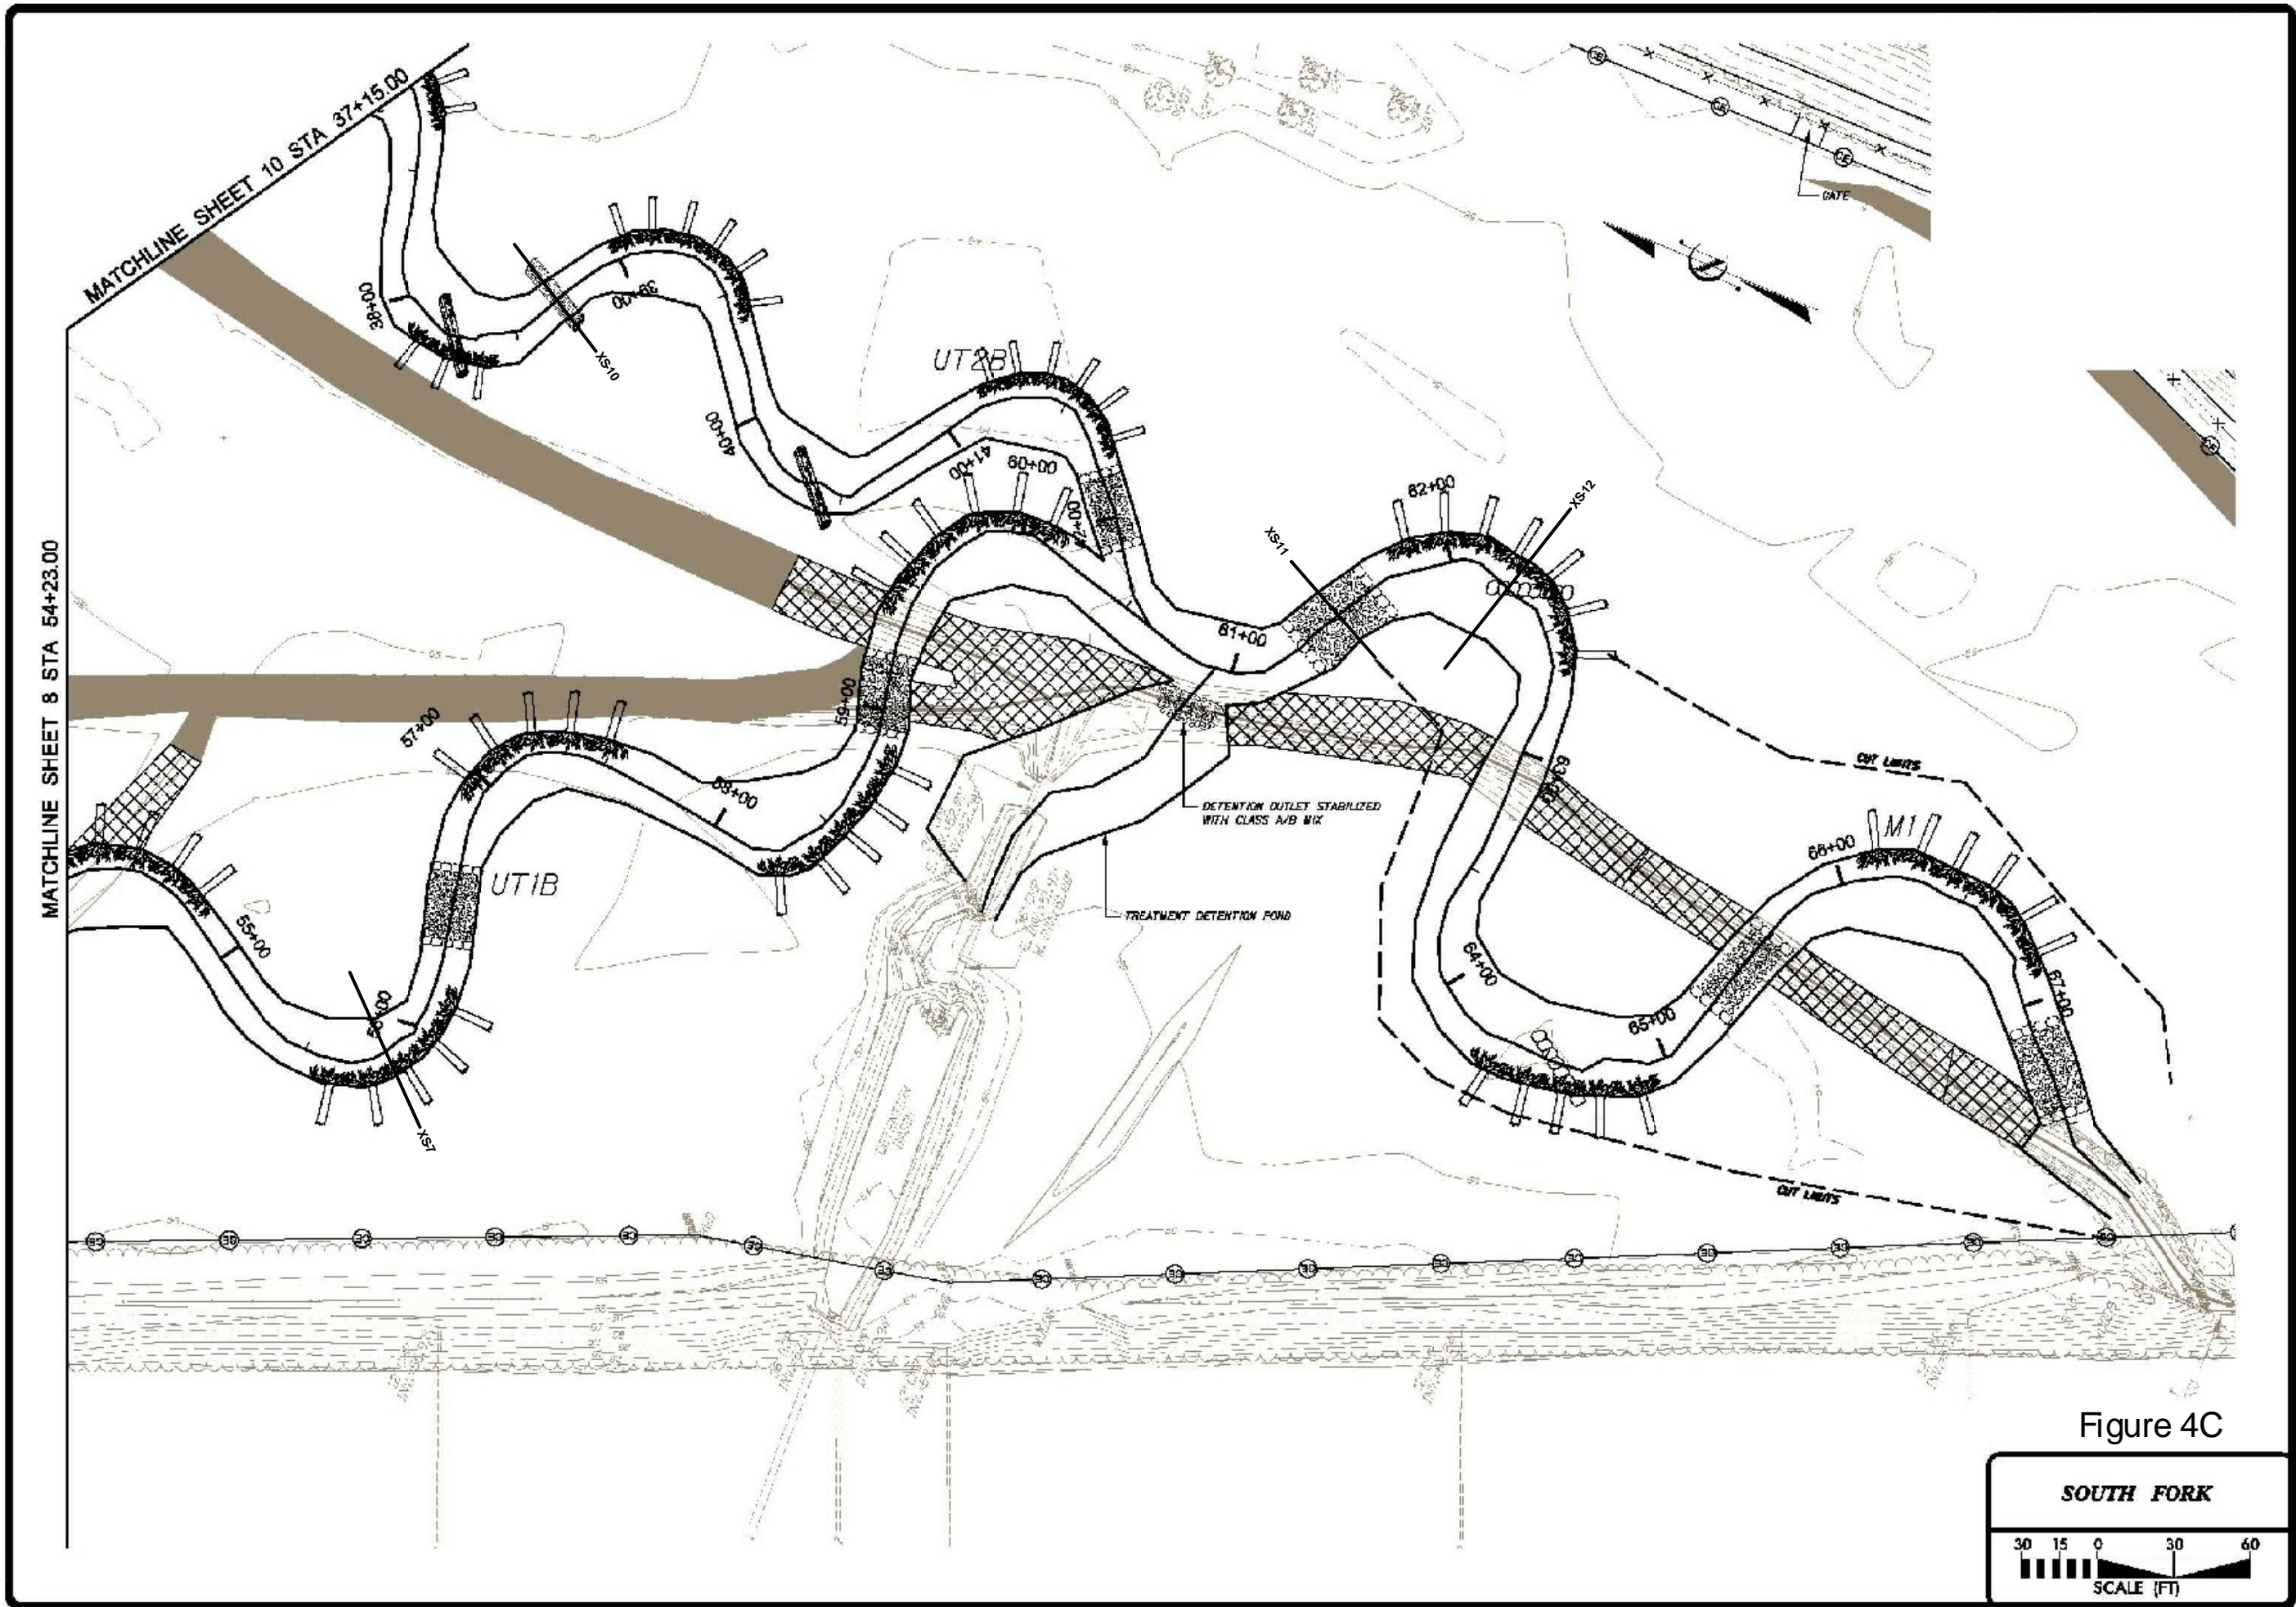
MATCHLINE SHEET 10 STA 37+15.00

MATCHLINE SHEET 8 STA 54+23.00

38+00

39+00

XS-10

40+00

41+00

UT2B

GATE

60+00

XS-11

XS-12

62+00

61+00

57+00

58+00

59+00

UT1B

55+00

56+00

XS7

DETENTION OUTLET STABILIZED WITH CLASS A/B MIX

TREATMENT DETENTION POND

CUT LIMITS

63+00

M1

66+00

64+00

65+00

67+00

CUT LIMITS

Figure 4C

SOUTH FORK

30 15 0 30 60

SCALE (FT)